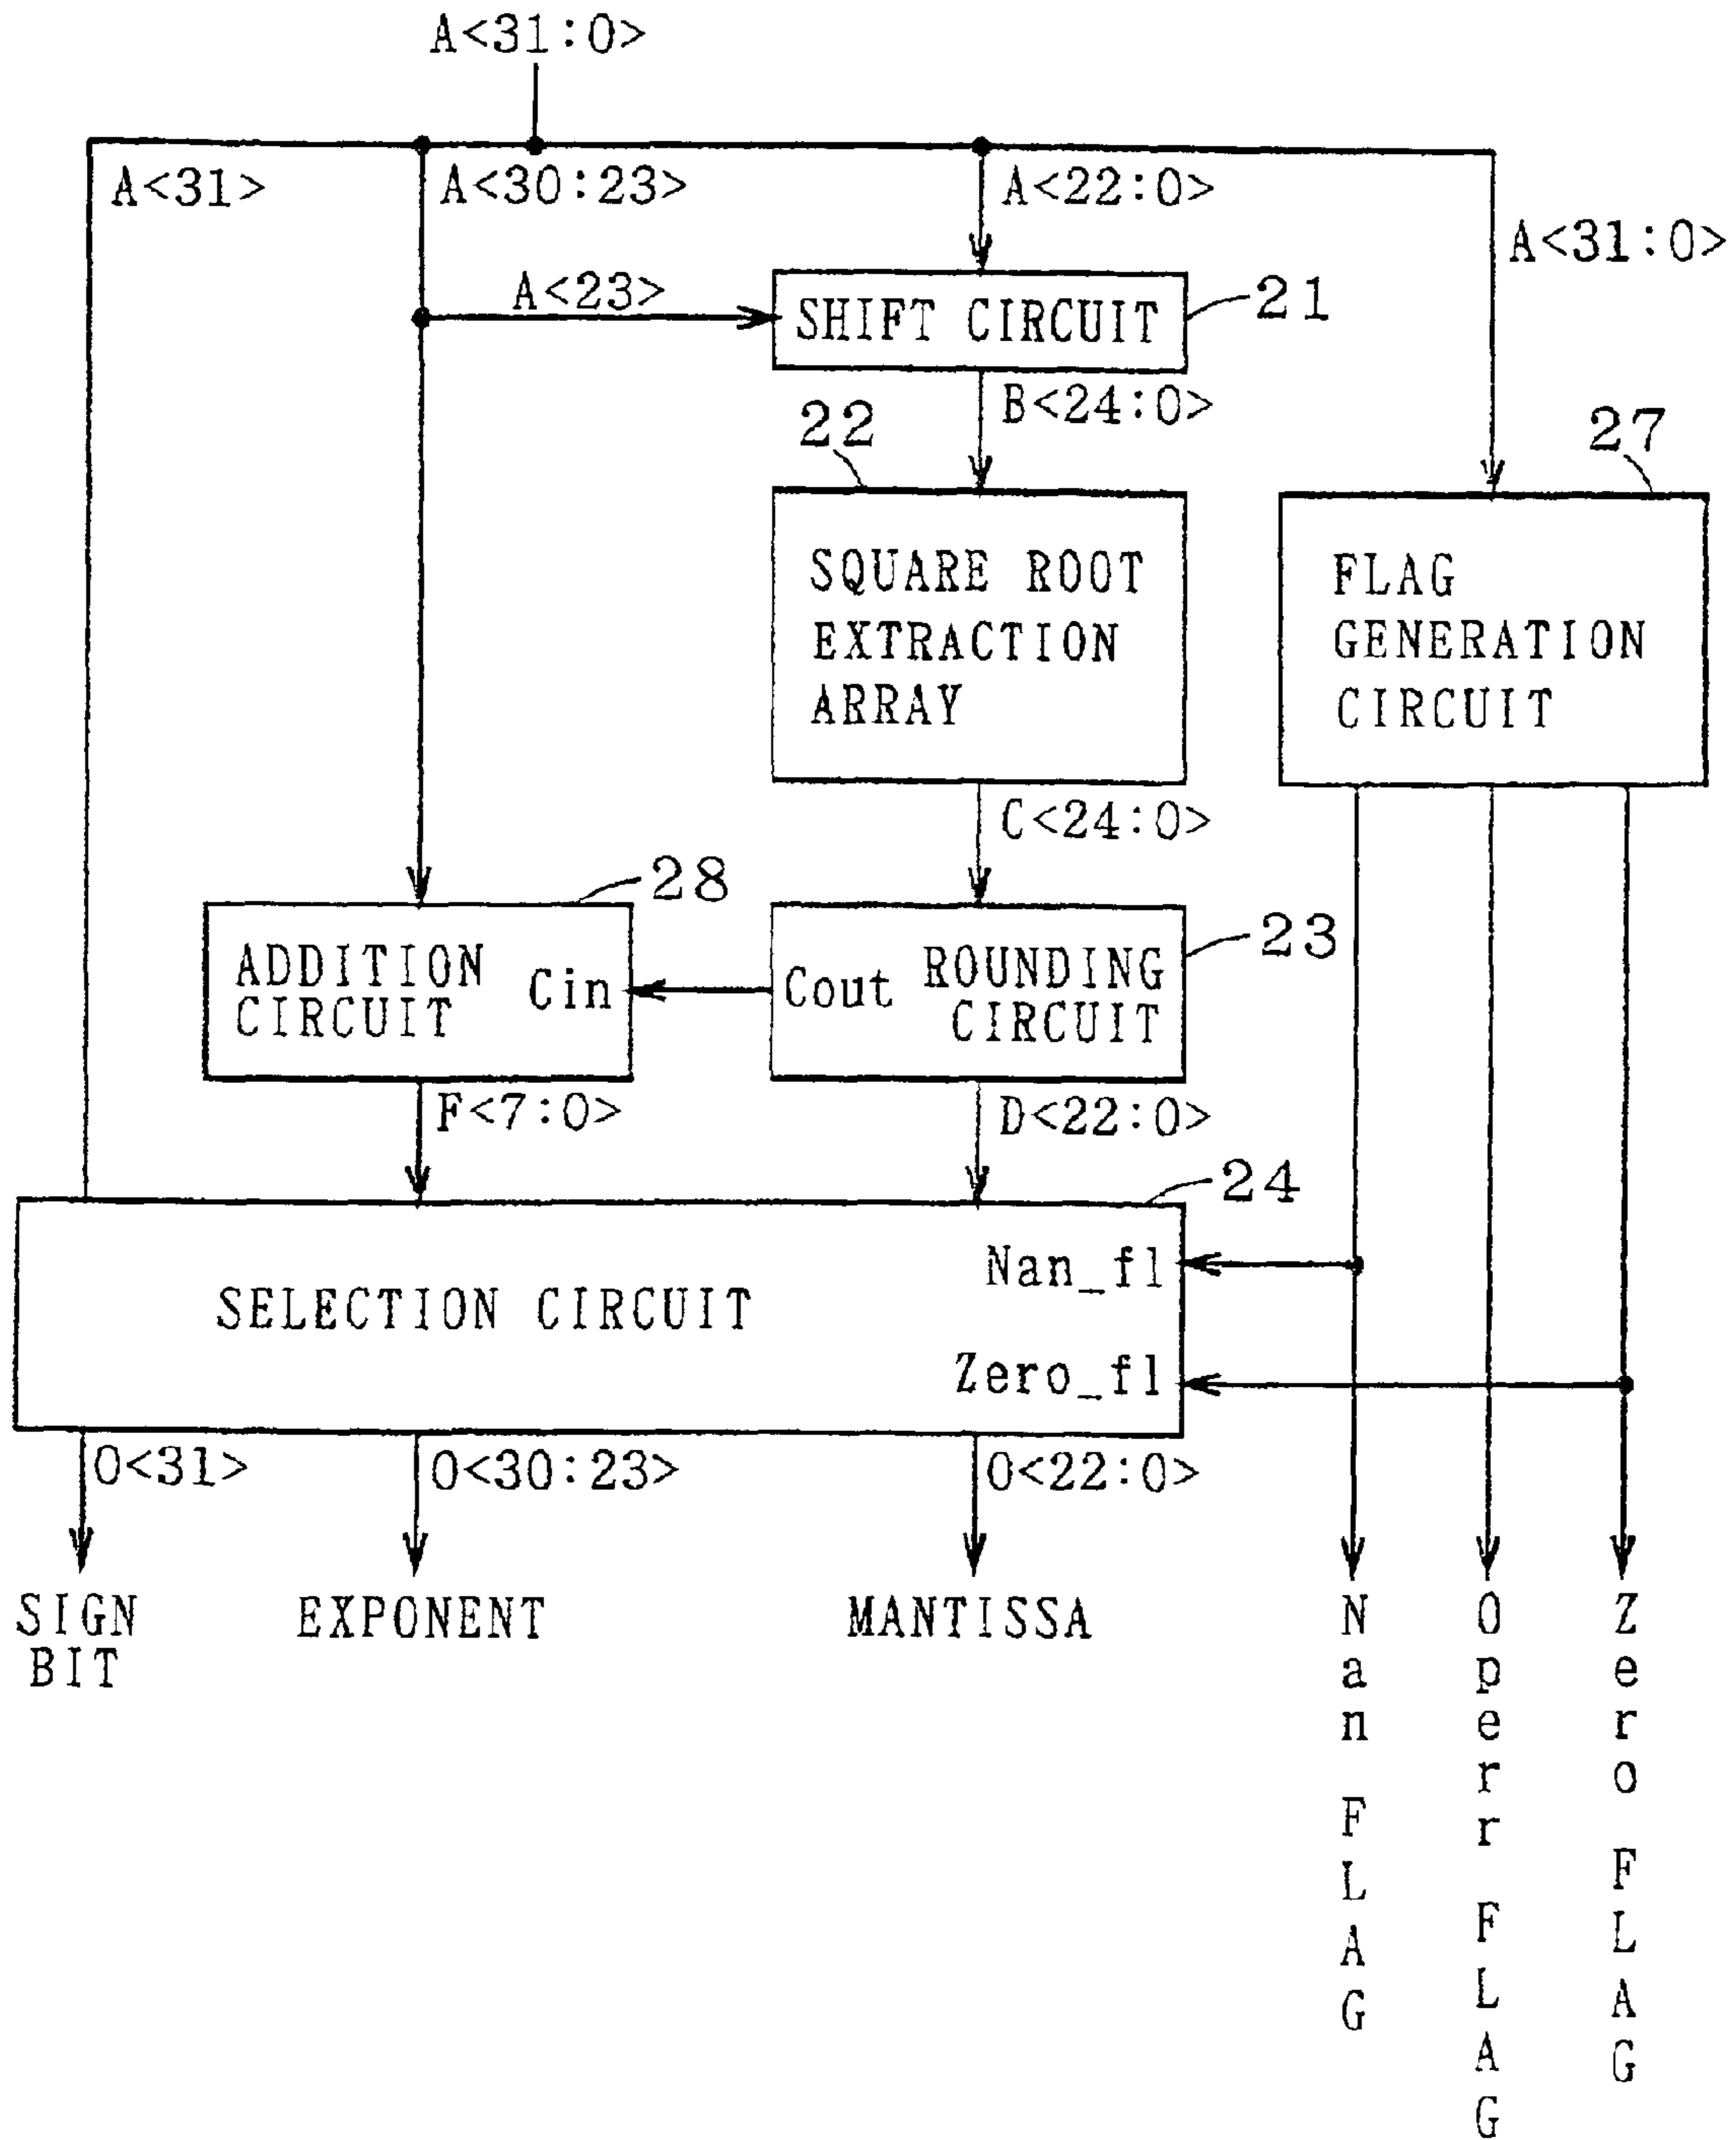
A<31:0>

A<31>

A<30:23>

A<22:0>

A<31:0>

A<23>

SHIFT CIRCUIT

21

B<24:0>

22

27

SQUARE ROOT EXTRACTION ARRAY

FLAG GENERATION CIRCUIT

C<24:0>

28

23

ADDITION CIRCUIT

Cin

Cout

ROUNDING CIRCUIT

F<7:0>

D<22:0>

24

SELECTION CIRCUIT

Nan_fl

Zero_fl

O<31>

O<30:23>

O<22:0>

SIGN BIT

EXPONENT

MANTISSA

Nan FLAG

Operr FLAG

Zero FLAG